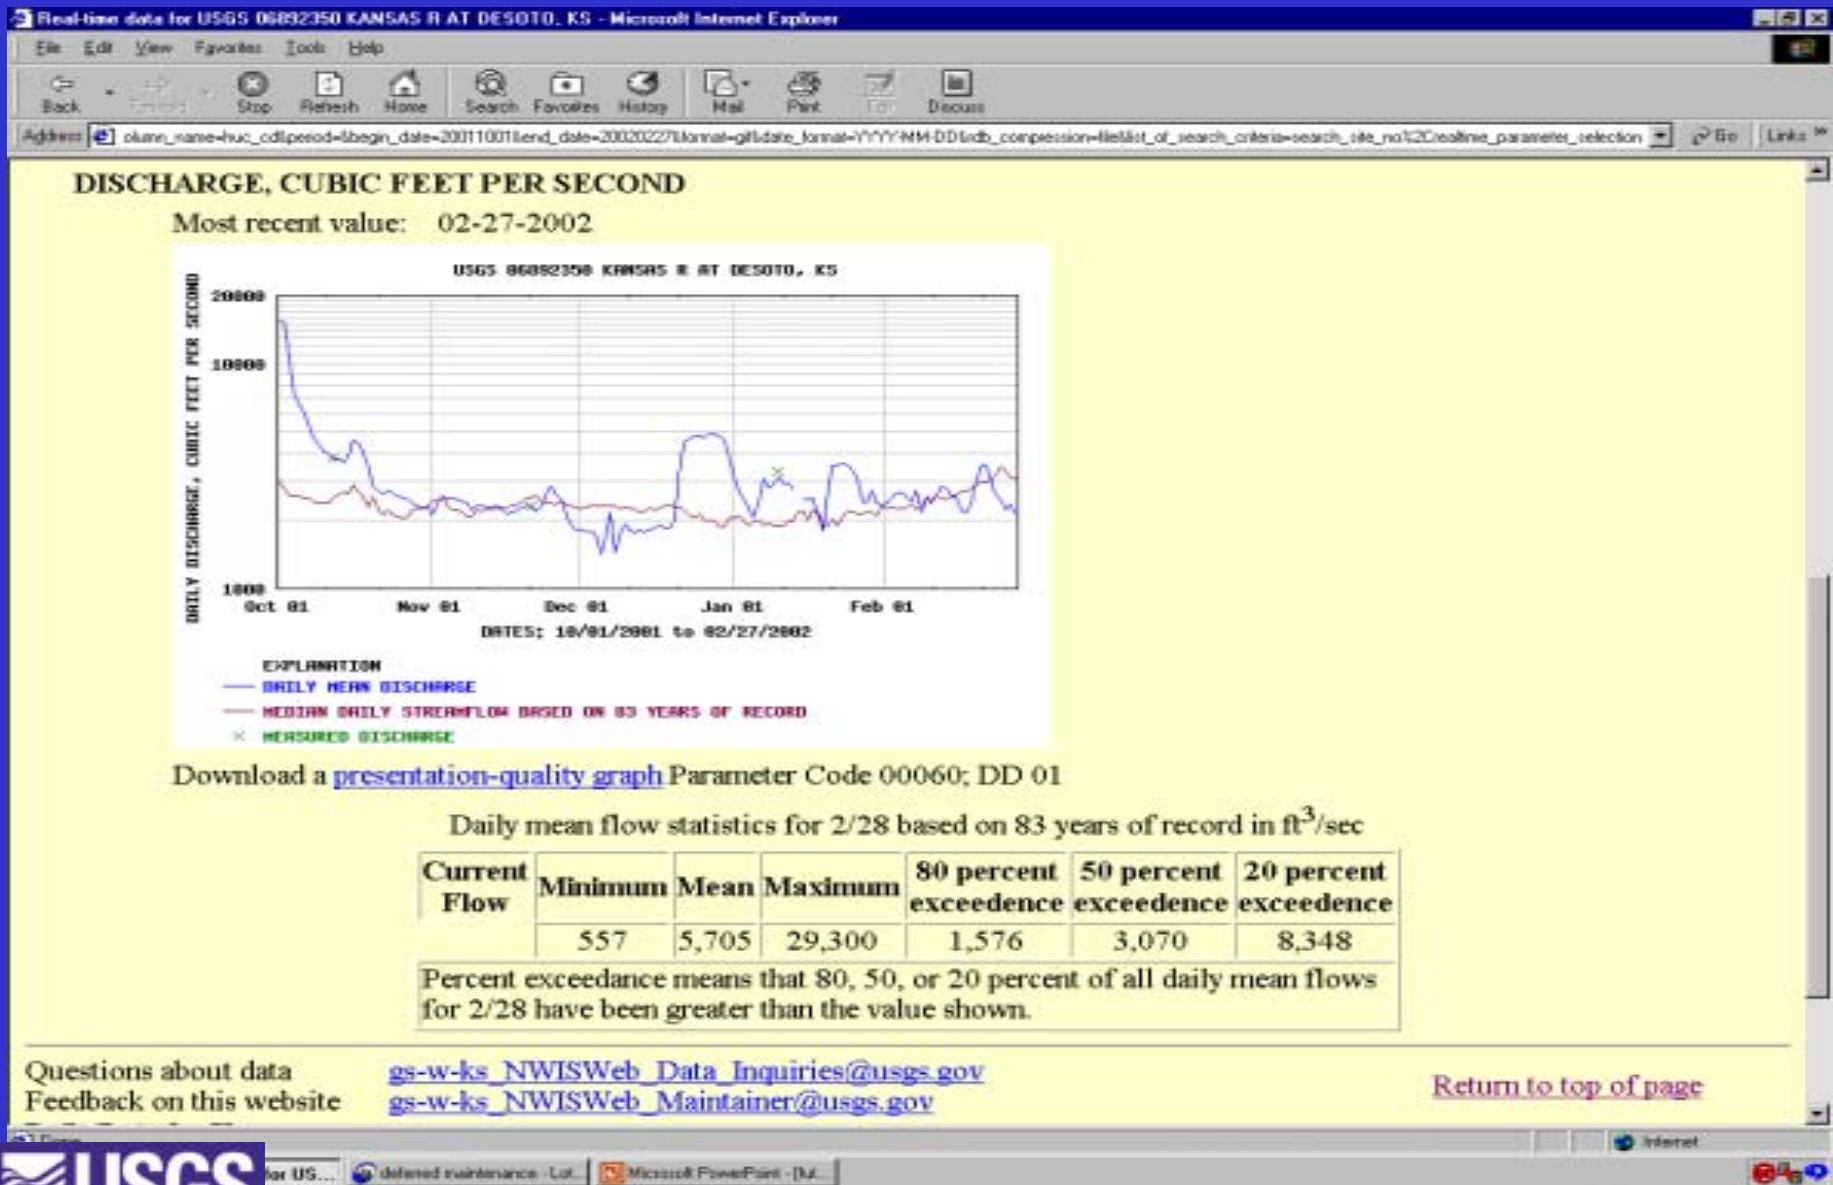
Real-time data for USGS 06892350 KANSAS R AT DESOTO, KS - Microsoft Internet Explorer

File Edit View Favorites Tools Help

Back Forward Stop Refresh Home Search Favorites History Mail Print Edit Discuss

Address olumn_name=huc_cd&period=&begin_date=20011001&end_date=20020227&format=gif&date_format=YYYY-MM-DD&rdb_compression=file&list_of_search_criteria=search_site_no%2Crealtime_parameter_selection Go Links

DISCHARGE, CUBIC FEET PER SECOND

Most recent value: 02-27-2002

USGS 06892350 KANSAS R AT DESOTO, KS

DAILY DISCHARGE, CUBIC FEET PER SECOND

20000

10000

1000

Oct 01 Nov 01 Dec 01 Jan 01 Feb 01

DATES: 10/01/2001 to 02/27/2002

EXPLANATION

DAILY MEAN DISCHARGE

MEDIAN DAILY STREAMFLOW BASED ON 83 YEARS OF RECORD

MEASURED DISCHARGE

Download a presentation-quality graph Parameter Code 00060; DD 01

Daily mean flow statistics for 2/28 based on 83 years of record in ft$^3$/sec

| Current Flow | Minimum | Mean | Maximum | 80 percent exceedence | 50 percent exceedence | 20 percent exceedence |
|---|---|---|---|---|---|---|
| | 557 | 5,705 | 29,300 | 1,576 | 3,070 | 8,348 |
| Percent exceedance means that 80, 50, or 20 percent of all daily mean flows for 2/28 have been greater than the value shown. | | | | | | |

Questions about data gs-w-ks_NWISWeb_Data_Inquiries@usgs.gov

Feedback on this website gs-w-ks_NWISWeb_Maintainer@usgs.gov

Return to top of page

Internet

USGS

for US... deferred maintenance - Lot... Microsoft PowerPoint - [fut...